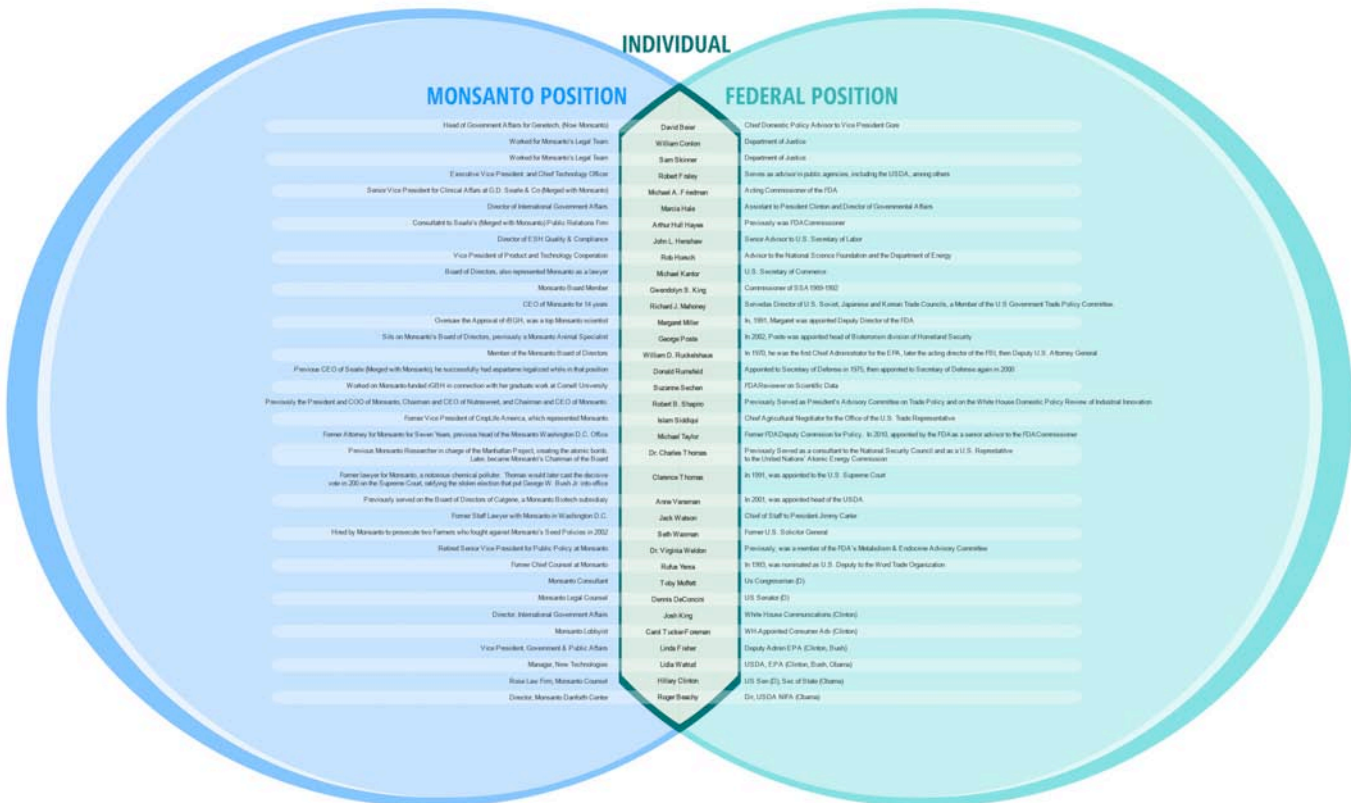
INDIVIDUAL

MONSANTO POSITION

FEDERAL POSITION

| MONSANTO POSITION | INDIVIDUAL | FEDERAL POSITION |
|---|---|---|
| Head of Government Affairs for Genetech, (Now Monsanto) | David Beier | Chief Domestic Policy Advisor to Vice President Gore |
| Worked for Monsanto's Legal Team | William Conlon | Department of Justice |
| Worked for Monsanto's Legal Team | Sam Skinner | Department of Justice |
| Executive Vice President and Chief Technology Officer | Robert Fraley | Serves as advisor in public agencies, including the USDA, among others |
| Senior Vice President for Clinical Affairs at G.D. Searle & Co (Merged with Monsanto) | Michael A. Friedman | Acting Commissioner of the FDA |
| Director of International Government Affairs | Marcia Hale | Assistant to President Clinton and Director of Governmental Affairs |
| Consultant to Searle's (Merged with Monsanto) Public Relations Firm | Arthur Hull Hayes | Previously was FDA Commissioner |
| Director of ESH Quality & Compliance | John L. Henshaw | Senior Advisor to U.S. Secretary of Labor |
| Vice President of Product and Technology Cooperation | Rob Horsch | Advisor to the National Science Foundation and the Department of Energy |
| Board of Directors, also represented Monsanto as a lawyer | Michael Kantor | U.S. Secretary of Commerce |
| Monsanto Board Member | Gwendolyn S. King | Commissioner of SSA 1989-1992 |
| CEO of Monsanto for 14 years | Richard J. Mahoney | Served as Director of U.S. Soviet, Japanese and Korean Trade Councils, a Member of the U.S Government Trade Policy Committee |
| Oversaw the Approval of rBGH, was a top Monsanto scientist | Margaret Miller | In, 1991, Margaret was appointed Deputy Director of the FDA |
| Sits on Monsanto's Board of Directors, previously a Monsanto Animal Specialist | George Poste | In 2002, Poste was appointed head of Bioterrorism division of Homeland Security |
| Member of the Monsanto Board of Directors | William D. Ruckelshaus | In 1970, he was the first Chief Administrator for the EPA, later the acting director of the FBI, then Deputy U.S. Attorney General |
| Previous CEO of Searle (Merged with Monsanto), he successfully had aspartame legalized while in that position | Donald Rumsfeld | Appointed to Secretary of Defense in 1975, then appointed to Secretary of Defense again in 2000 |
| Worked on Monsanto-funded rGBH in connection with her graduate work at Cornell University | Suzanne Sechen | FDA Reviewer on Scientific Data |
| Previously the President and COO of Monsanto, Chairman and CEO of Nutrasweet, and Chairman and CEO of Monsanto | Robert B. Shapiro | Previously Served as President's Advisory Committee on Trade Policy and on the White House Domestic Policy Review of Industrial Innovation |
| Former Vice President of CropLife America, which represented Monsanto | Islam Siddiqui | Chief Agricultural Negotiator for the Office of the U.S. Trade Representative |
| Former Attorney for Monsanto for Seven Years, previous head of the Monsanto Washington D.C. Office | Michael Taylor | Former FDA Deputy Commission for Policy. In 2010, appointed by the FDA as a senior advisor to the FDA Commissioner |
| Previous Monsanto Researcher in charge of the Manhattan Project, creating the atomic bomb. Later, became Monsanto's Chairman of the Board | Dr. Charles Thomas | Previously Served as a consultant to the National Security Council and as a U.S. Representative to the United Nations' Atomic Energy Commission |
| Former lawyer for Monsanto, a notorious chemical polluter. Thomas would later cast the decisive vote in 2000 on the Supreme Court, ratifying the stolen election that put George W. Bush Jr. into office | Clarence Thomas | In 1991, was appointed to the U.S. Supreme Court |
| Previously served on the Board of Directors of Calgene, a Monsanto Biotech subsidiary | Anne Veneman | In 2001, was appointed head of the USDA |
| Former Staff Lawyer with Monsanto in Washington D.C. | Jack Watson | Chief of Staff to President Jimmy Carter |
| Hired by Monsanto to prosecute two Farmers who fought against Monsanto's Seed Policies in 2002 | Seth Waxman | Former U.S. Solicitor General |
| Retired Senior Vice President for Public Policy at Monsanto | Dr. Virginia Weldon | Previously, was a member of the FDA's Metabolism & Endocrine Advisory Committee |
| Former Chief Counsel at Monsanto | Rufus Yerxa | In 1993, was nominated as U.S. Deputy to the Word Trade Organization |
| Monsanto Consultant | Toby Moffett | Us Congressman (D) |
| Monsanto Legal Counsel | Dennis DeConcini | US Senator (D) |
| Director, International Government Affairs | Josh King | White House Communications (Clinton) |
| Monsanto Lobbyist | Carol Tucker-Foreman | WH-Appointed Consumer Adv (Clinton) |
| Vice President, Government & Public Affairs | Linda Fisher | Deputy Admin EPA (Clinton, Bush) |
| Manager, New Technologies | Lidia Watrud | USDA, EPA (Clinton, Bush, Obama) |
| Rose Law Firm, Monsanto Counsel | Hillary Clinton | US Sen (D), Sec of State (Obama) |
| Director, Monsanto Danforth Center | Roger Beachy | Dir, USDA NIFA (Obama) |